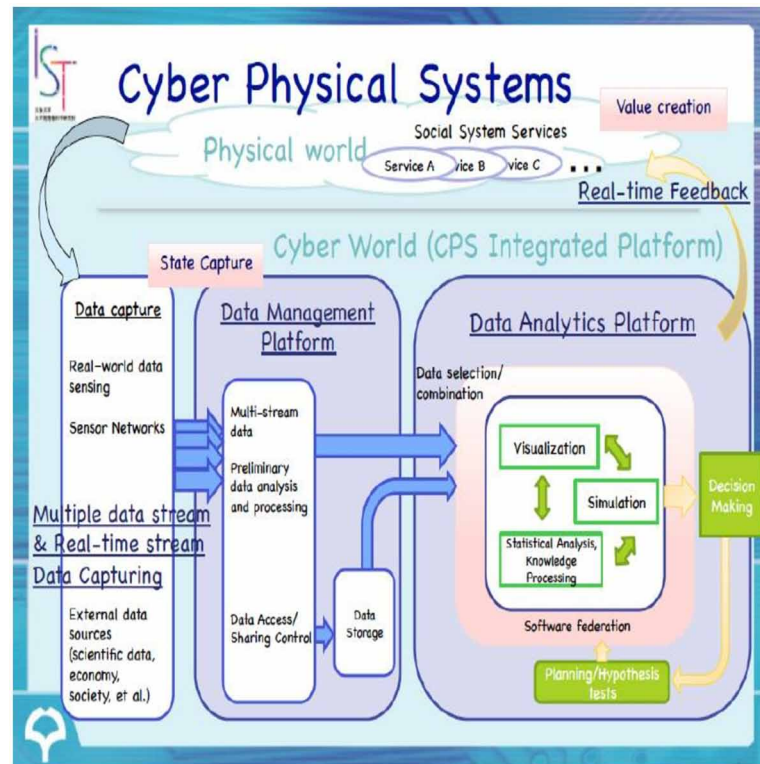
IST

Cyber Physical Systems

Value creation

Physical world

Social System Services

Service A vice B vice C ...

Real-time Feedback

Cyber World (CPS Integrated Platform)

State Capture

Data capture

Real-world data sensing

Sensor Networks

Multiple data stream & Real-time stream Data Capturing

External data sources (scientific data, economy, society, et al.)

Data Management Platform

Multi-stream data

Preliminary data analysis and processing

Data Access/ Sharing Control

Data Storage

Data Analytics Platform

Data selection/ combination

Visualization

Simulation

Statistical Analysis, Knowledge Processing

Software federation

Decision Making

Planning/Hypothesis tests